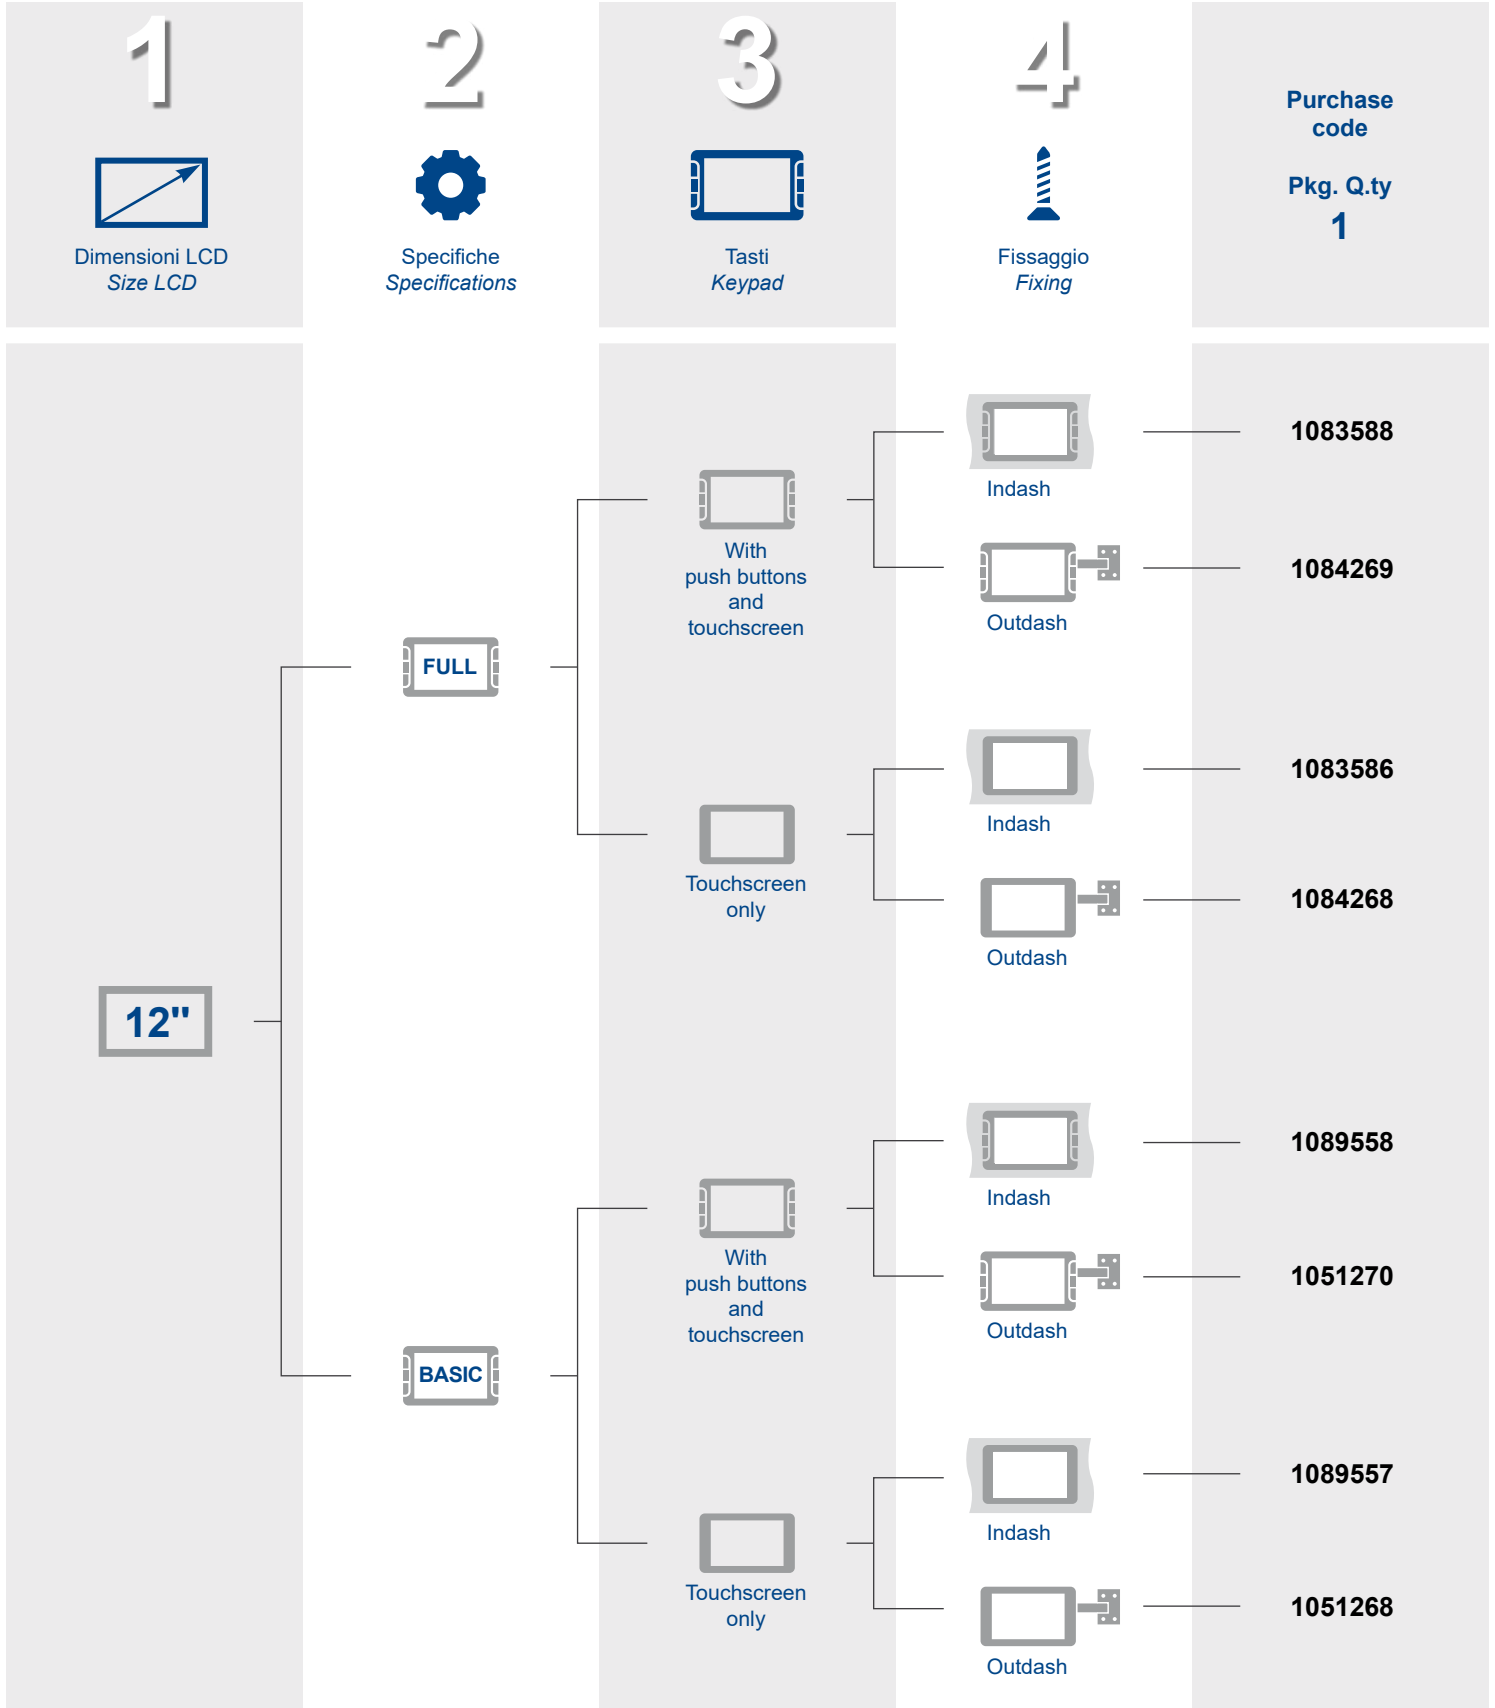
1
Dimensioni LCD
Size LCD

2
Specifiche
Specifications

3
Tasti
Keypad

4
Fissaggio
Fixing

Purchase code

Pkg. Q.ty
1

12"

FULL

With push buttons and touchscreen

Indash — 1083588

Outdash — 1084269

Touchscreen only

Indash — 1083586

Outdash — 1084268

BASIC

With push buttons and touchscreen

Indash — 1089558

Outdash — 1051270

Touchscreen only

Indash — 1089557

Outdash — 1051268